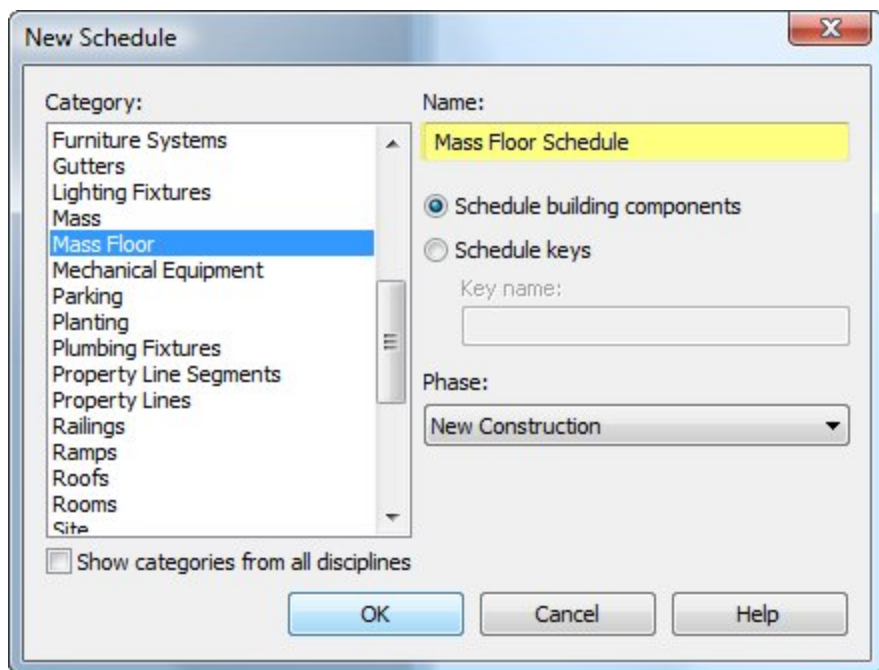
New Schedule

Category:

Furniture Systems
Gutters
Lighting Fixtures
Mass
Mass Floor
Mechanical Equipment
Parking
Planting
Plumbing Fixtures
Property Line Segments
Property Lines
Railings
Ramps
Roofs
Rooms
Site

Show categories from all disciplines

Name:

Mass Floor Schedule

Schedule building components

Schedule keys

Key name:

Phase:

New Construction

OK

Cancel

Help